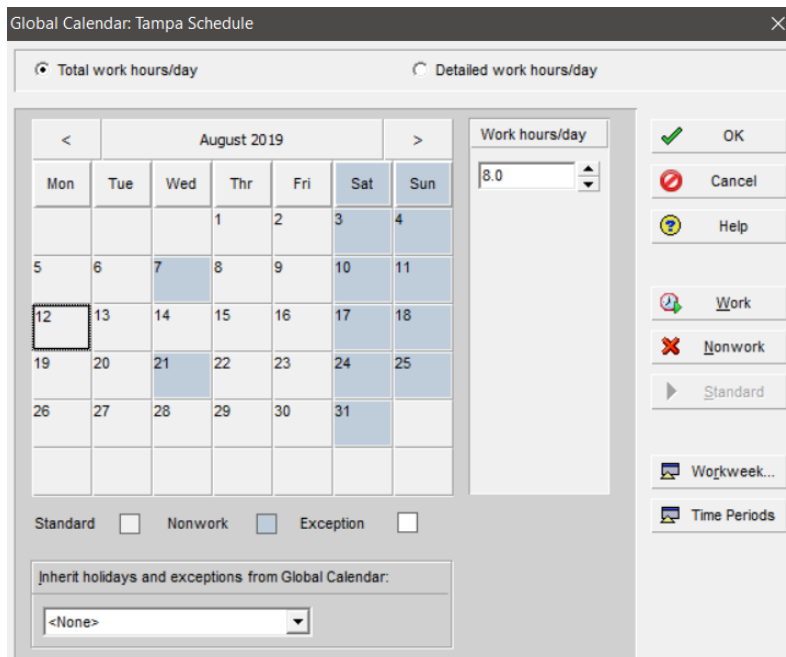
Global Calendar: Tampa Schedule

Total work hours/day

Detailed work hours/day

| < | August 2019 | | | | | > |
|---|---|---|---|---|---|---|
| Mon | Tue | Wed | Thr | Fri | Sat | Sun |
| | | | 1 | 2 | 3 | 4 |
| 5 | 6 | 7 | 8 | 9 | 10 | 11 |
| 12 | 13 | 14 | 15 | 16 | 17 | 18 |
| 19 | 20 | 21 | 22 | 23 | 24 | 25 |
| 26 | 27 | 28 | 29 | 30 | 31 | |

Work hours/day

8.0

OK

Cancel

Help

Work

Nonwork

Standard

Workweek...

Time Periods

Standard

Nonwork

Exception

Inherit holidays and exceptions from Global Calendar:

<None>